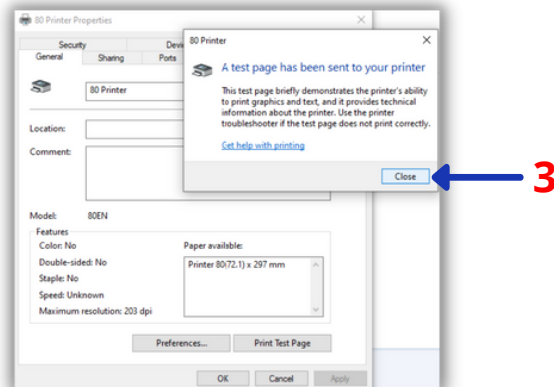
80 Printer Properties

Security
Devi
General
Sharing
Ports

80 Printer

Location:

Comment:

Model: 80EN

Features

Color: No

Double-sided: No

Staple: No

Speed: Unknown

Maximum resolution: 203 dpi

Paper available:

Printer 80(72.1) x 297 mm

Preferences...

Print Test Page

OK

Cancel

Apply

80 Printer

A test page has been sent to your printer

This test page briefly demonstrates the printer's ability to print graphics and text, and it provides technical information about the printer. Use the printer troubleshooter if the test page does not print correctly.

Get help with printing

Close

3